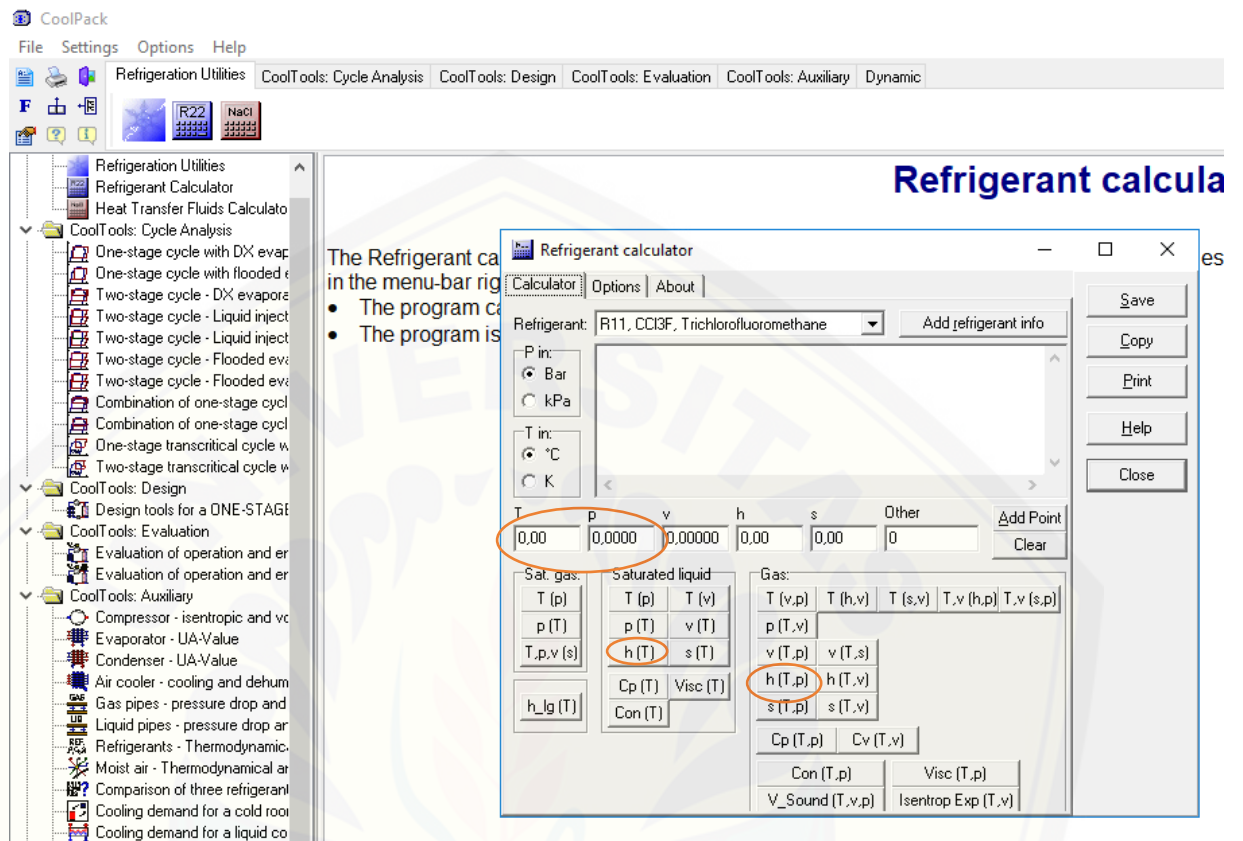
CoolPack
File Settings Options Help
Refrigeration Utilities | CoolTools: Cycle Analysis | CoolTools: Design | CoolTools: Evaluation | CoolTools: Auxiliary | Dynamic
F
R22
NaCl

Refrigeration Utilities
Refrigerant Calculator
Heat Transfer Fluids Calculato
CoolTools: Cycle Analysis
One-stage cycle with DX evap
One-stage cycle with flooded e
Two-stage cycle - DX evapora
Two-stage cycle - Liquid inject
Two-stage cycle - Liquid inject
Two-stage cycle - Flooded eva
Two-stage cycle - Flooded eva
Combination of one-stage cycl
Combination of one-stage cycl
One-stage transcritical cycle w
Two-stage transcritical cycle w
CoolTools: Design
Design tools for a ONE-STAGE
CoolTools: Evaluation
Evaluation of operation and er
Evaluation of operation and er
CoolTools: Auxiliary
Compressor - isentropic and vo
Evaporator - UA-Value
Condenser - UA-Value
Air cooler - cooling and dehum
Gas pipes - pressure drop and
Liquid pipes - pressure drop ar
Refrigerants - Thermodynamic
Moist air - Thermodynamical ar
Comparison of three refrigerant
Cooling demand for a cold roor
Cooling demand for a liquid co

Refrigerant calcula

The Refrigerant ca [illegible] es
in the menu-bar rig
• The program ca
• The program is

Refrigerant calculator
Calculator | Options | About
Refrigerant: R11, CCl3F, Trichlorofluoromethane
Add refrigerant info
P in:
Bar
kPa
T in:
°C
K
T p v h s Other
0,00 0,0000 0,00000 0,00 0,00 0
Add Point
Clear
Sat. gas:
T (p)
p (T)
T,p,v (s)
h_lg (T)
Saturated liquid
T (p) T (v)
p (T) v (T)
h (T) s (T)
Cp (T) Visc (T)
Con (T)
Gas:
T (v,p) T (h,v) T (s,v) T,v (h,p) T,v (s,p)
p (T,v)
v (T,p) v (T,s)
h (T,p) h (T,v)
s (T,p) s (T,v)
Cp (T,p) Cv (T,v)
Con (T,p) Visc (T,p)
V_Sound (T,v,p) Isentrop Exp (T,v)
Save
Copy
Print
Help
Close